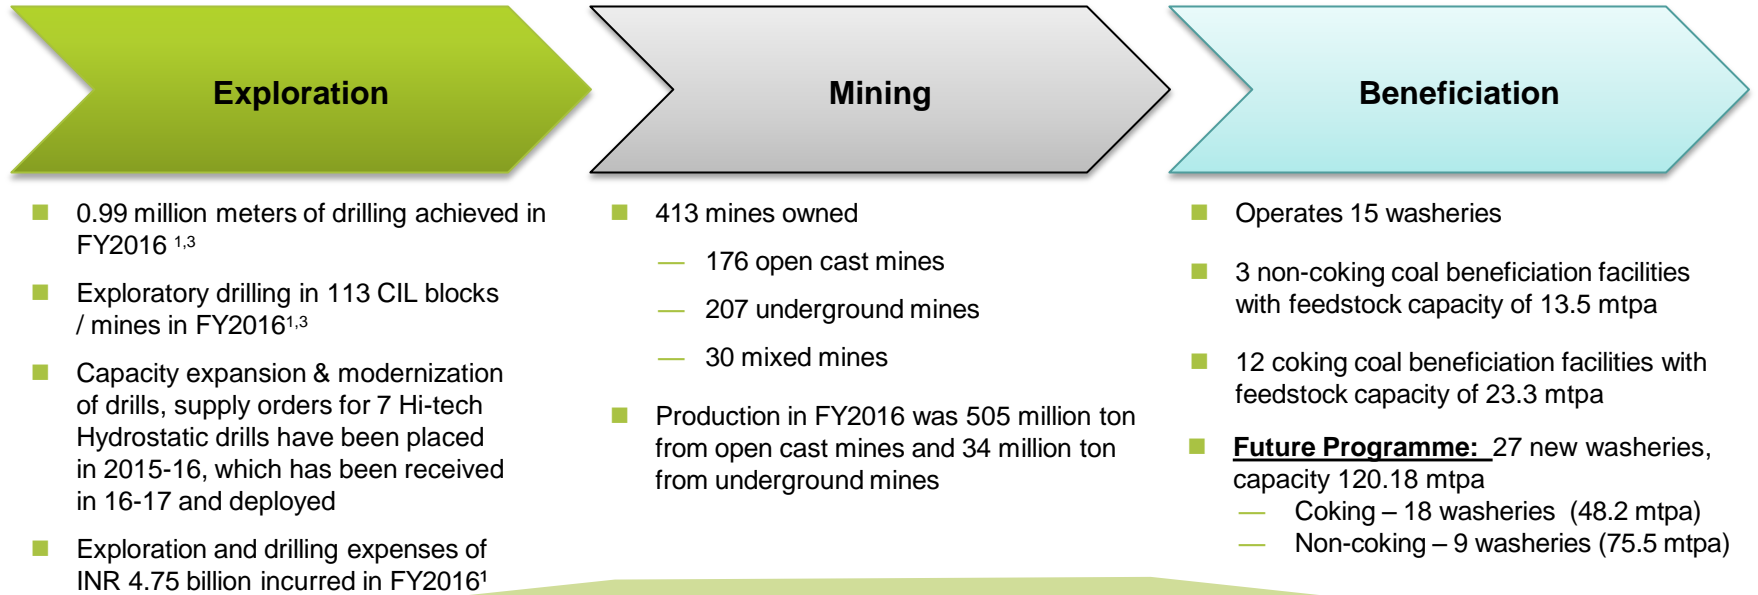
Exploration

Mining

Beneficiation

0.99 million meters of drilling achieved in FY2016 $^{1,3}$

Exploratory drilling in 113 CIL blocks / mines in FY2016$^{1,3}$

Capacity expansion & modernization of drills, supply orders for 7 Hi-tech Hydrostatic drills have been placed in 2015-16, which has been received in 16-17 and deployed

Exploration and drilling expenses of INR 4.75 billion incurred in FY2016$^{1}$

413 mines owned

— 176 open cast mines

— 207 underground mines

— 30 mixed mines

Production in FY2016 was 505 million ton from open cast mines and 34 million ton from underground mines

Operates 15 washeries

3 non-coking coal beneficiation facilities with feedstock capacity of 13.5 mtpa

12 coking coal beneficiation facilities with feedstock capacity of 23.3 mtpa

Future Programme: 27 new washeries, capacity 120.18 mtpa

— Coking – 18 washeries (48.2 mtpa)

— Non-coking – 9 washeries (75.5 mtpa)